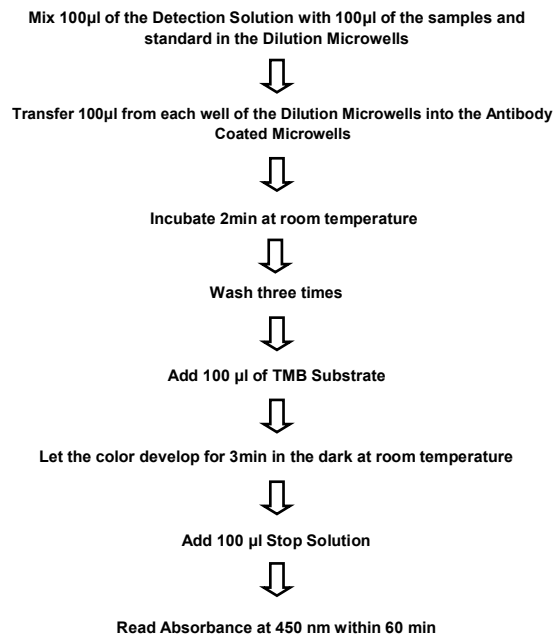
Mix 100µl of the Detection Solution with 100µl of the samples and standard in the Dilution Microwells

Transfer 100µl from each well of the Dilution Microwells into the Antibody Coated Microwells

Incubate 2min at room temperature

Wash three times

Add 100 µl of TMB Substrate

Let the color develop for 3min in the dark at room temperature

Add 100 µl Stop Solution

Read Absorbance at 450 nm within 60 min